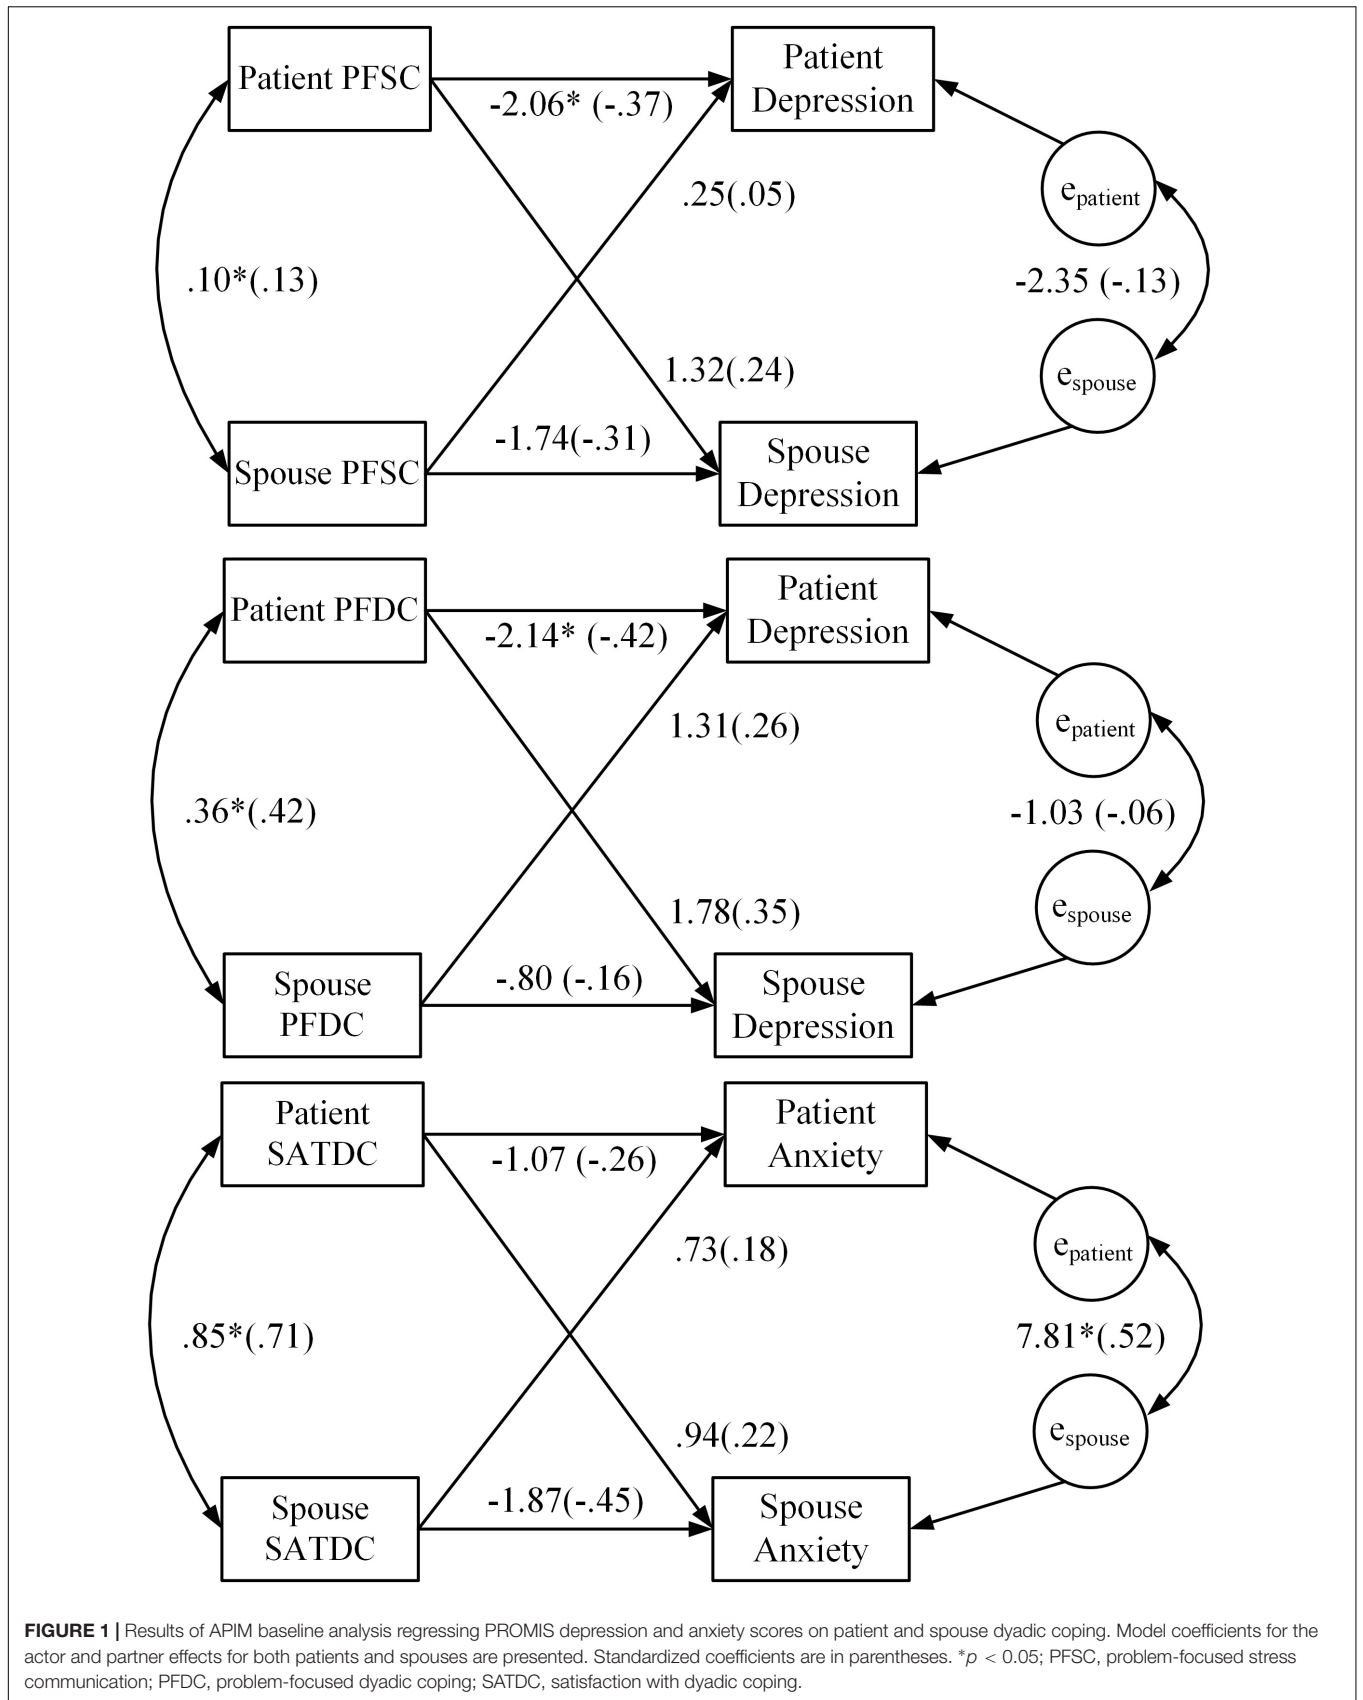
Patient PFSC

Patient Depression

-2.06* (-.37)

.25(.05)

$e_{patient}$

.10*(.13)

-2.35 (-.13)

1.32(.24)

$e_{spouse}$

-1.74(-.31)

Spouse PFSC

Spouse Depression

Patient PFDC

Patient Depression

-2.14* (-.42)

1.31(.26)

$e_{patient}$

.36*(.42)

-1.03 (-.06)

1.78(.35)

$e_{spouse}$

-.80 (-.16)

Spouse PFDC

Spouse Depression

Patient SATDC

Patient Anxiety

-1.07 (-.26)

.73(.18)

$e_{patient}$

.85*(.71)

7.81*(.52)

.94(.22)

$e_{spouse}$

-1.87(-.45)

Spouse SATDC

Spouse Anxiety

FIGURE 1 | Results of APIM baseline analysis regressing PROMIS depression and anxiety scores on patient and spouse dyadic coping. Model coefficients for the actor and partner effects for both patients and spouses are presented. Standardized coefficients are in parentheses. *$p$ < 0.05; PFSC, problem-focused stress communication; PFDC, problem-focused dyadic coping; SATDC, satisfaction with dyadic coping.